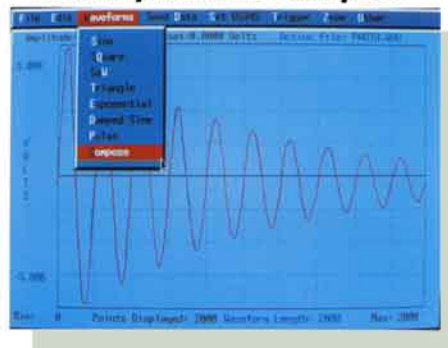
File Edit Waveforms Send Data Sys Utils Trigger View Other

Amplitude

Sine
Square
SW
Triangle
Exponential
Damped Sine
Pulse
Compose

set=0.0000 Volts Active File: PHOTO.WAV

5.000

V
o
l
t
s

-5.000

Min: 0 Points Displayed: 2000 Waveform Length: 2000 Max: 2000